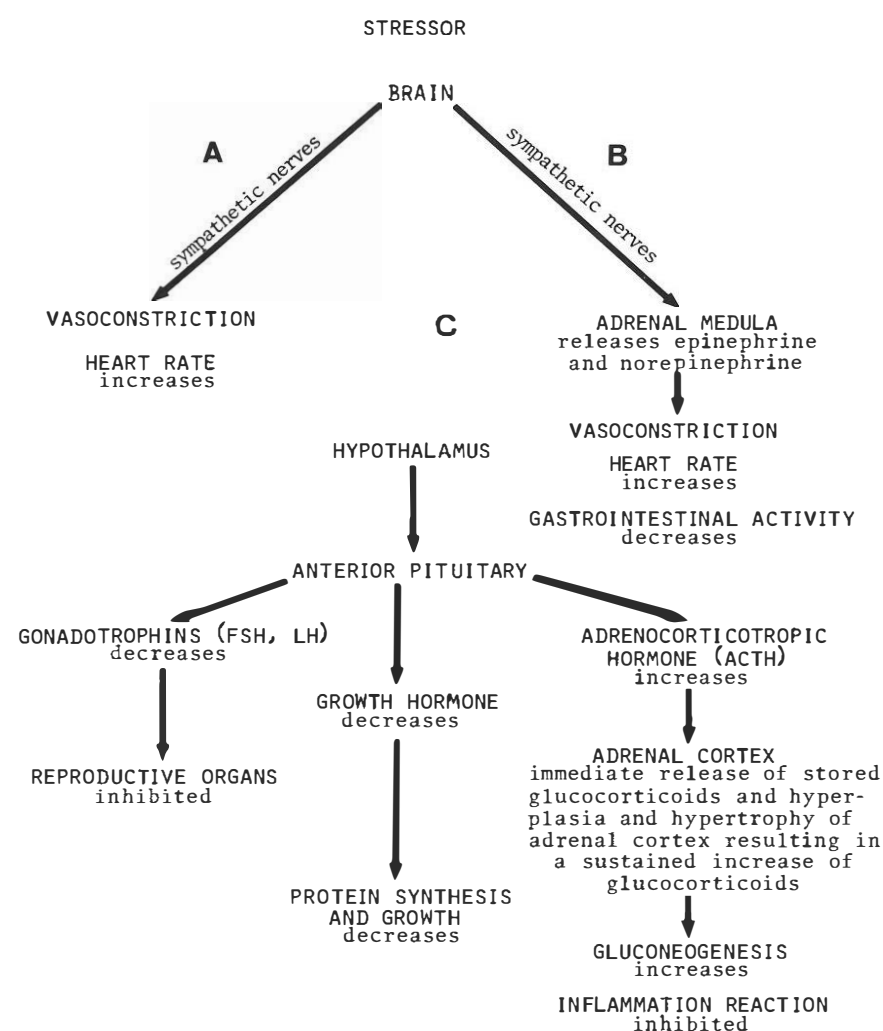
STRESSOR

BRAIN

A

sympathetic nerves

B

sympathetic nerves

VASOCONSTRICTION

HEART RATE
increases

C

ADRENAL MEDULA
releases epinephrine and norepinephrine

VASOCONSTRICTION

HEART RATE
increases

GASTROINTESTINAL ACTIVITY
decreases

HYPOTHALAMUS

ANTERIOR PITUITARY

GONADOTROPHINS (FSH, LH)
decreases

REPRODUCTIVE ORGANS
inhibited

GROWTH HORMONE
decreases

PROTEIN SYNTHESIS AND GROWTH
decreases

ADRENOCORTICOTROPIC HORMONE (ACTH)
increases

ADRENAL CORTEX
immediate release of stored glucocorticoids and hyperplasia and hypertrophy of adrenal cortex resulting in a sustained increase of glucocorticoids

GLUCONEOGENESIS
increases

INFLAMMATION REACTION
inhibited